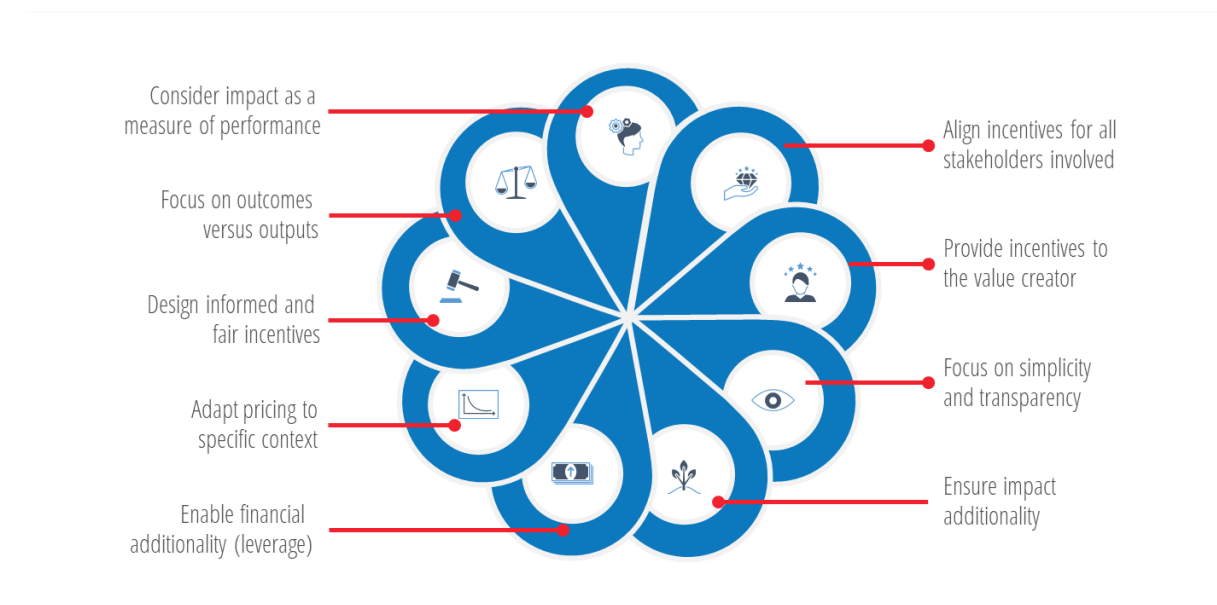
Consider impact as a measure of performance

Focus on outcomes versus outputs

Design informed and fair incentives

Adapt pricing to specific context

Enable financial additionality (leverage)

Align incentives for all stakeholders involved

Provide incentives to the value creator

Focus on simplicity and transparency

Ensure impact additionality